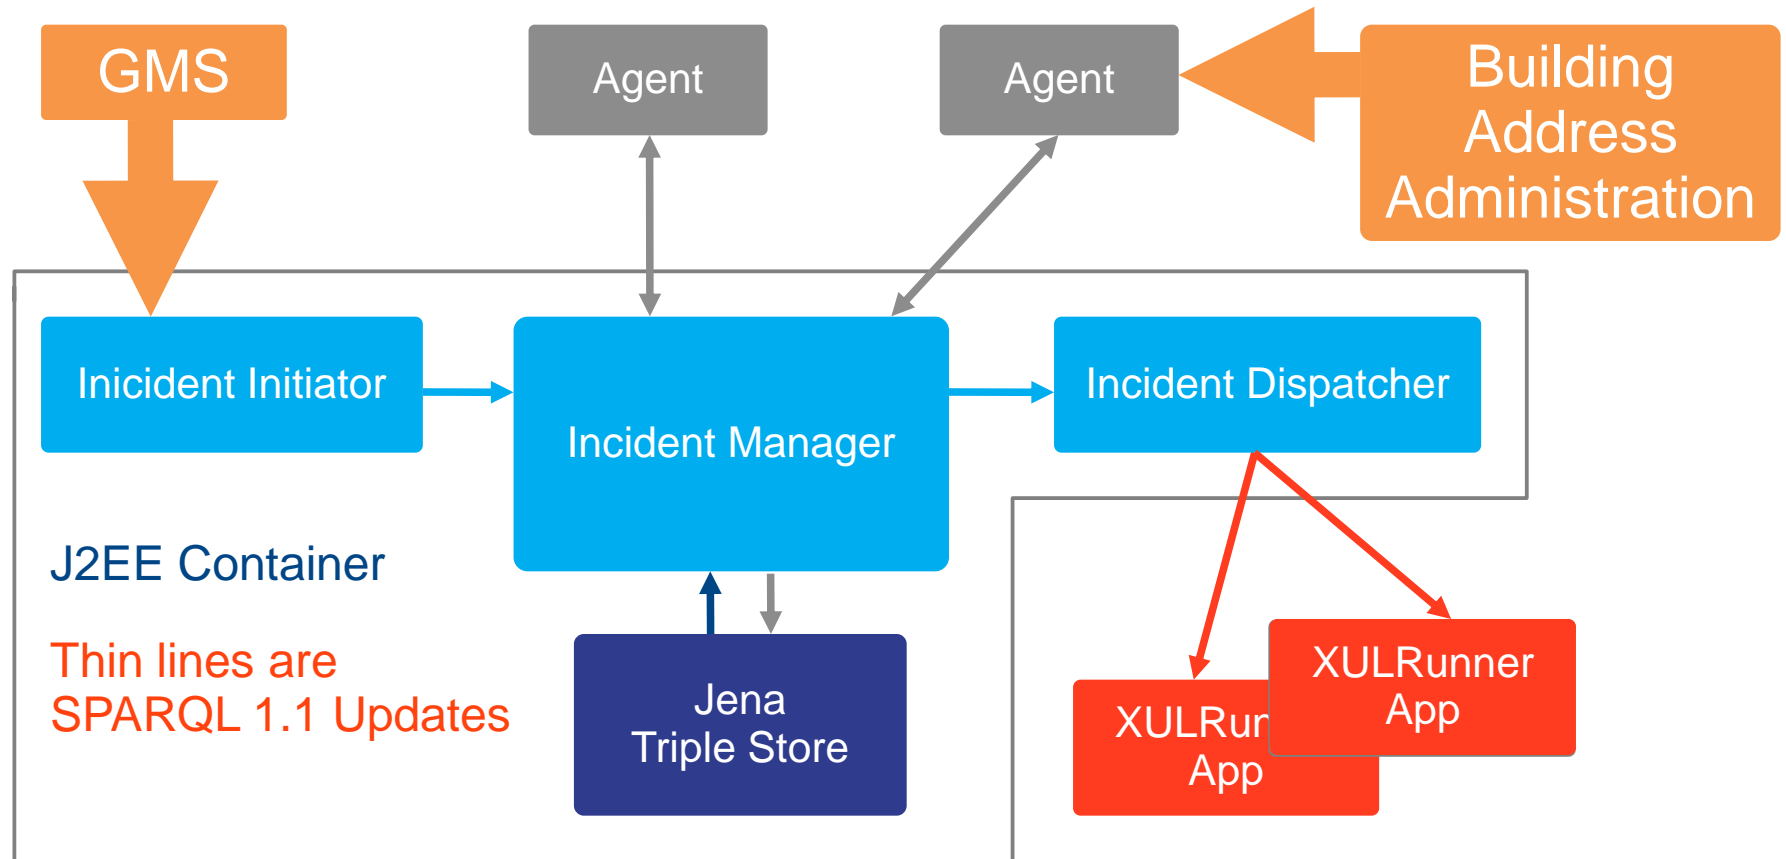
GMS

Agent

Agent

Building Address Administration

Inicident Initiator

Incident Manager

Incident Dispatcher

J2EE Container

Thin lines are SPARQL 1.1 Updates

Jena Triple Store

XULRun
App

XULRunner App